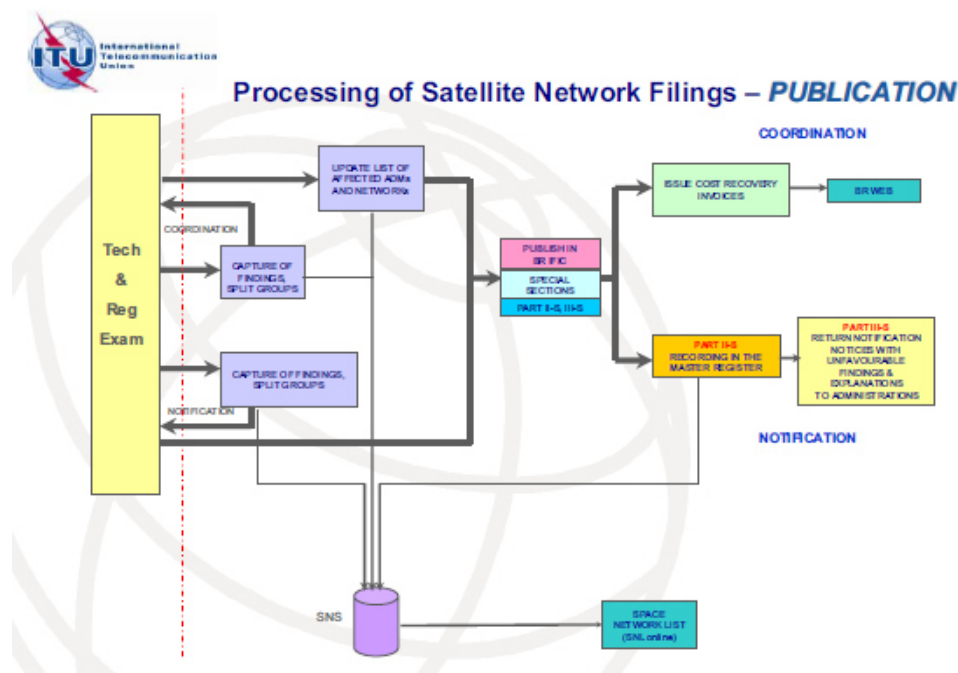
ITU International Telecommunication Union

Processing of Satellite Network Filings – PUBLICATION

COORDINATION

Tech & Reg Exam

UPDATE LIST OF AFFECTED ADMs AND NETWORKs

COORDINATION

CAPTURE OF FINDINGS, SPLIT GROUPS

CAPTURE OF FINDINGS, SPLIT GROUPS

NOTIFICATION

PUBLISH IN BR IFIC

SPECIAL SECTIONS

PART II-S, III-S

ISSUE COST RECOVERY INVOICES

BR WEB

PART II-S RECORDING IN THE MASTER REGISTER

PART III-S RETURN NOTIFICATION NOTICES WITH UNFAVOURABLE FINDINGS & EXPLANATIONS TO ADMINISTRATIONS

NOTIFICATION

SNS

SPACE NETWORK LIST (SNL online)